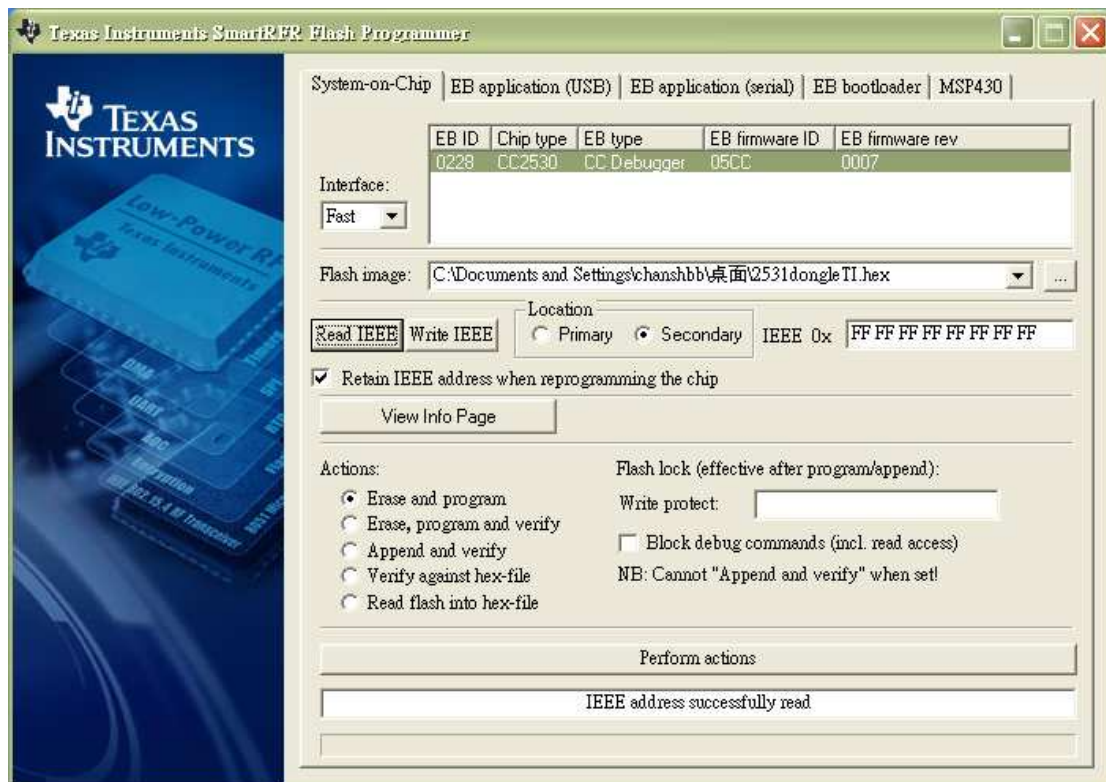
Texas Instruments SmartRFR Flash Programmer

TEXAS INSTRUMENTS

Low-Power RF
Texas Instruments
DMA
UART
ADC
Encryption
IEEE 802.15.4 RF Transceiver
Timers
SPI
OTP
Flash
8051 MCU

System-on-Chip | EB application (USB) | EB application (serial) | EB bootloader | MSP430

| EB ID | Chip type | EB type | EB firmware ID | EB firmware rev |
|---|---|---|---|---|
| 0228 | CC2530 | CC Debugger | 05CC | 0007 |

Interface:
Fast

Flash image: C:\Documents and Settings\chanshbb\桌面\2531dongleTI.hex ...

Read IEEE Write IEEE
Location
Primary Secondary
IEEE 0x FF FF FF FF FF FF FF FF

Retain IEEE address when reprogramming the chip

View Info Page

Actions:
Erase and program
Erase, program and verify
Append and verify
Verify against hex-file
Read flash into hex-file

Flash lock (effective after program/append):
Write protect:
Block debug commands (incl. read access)
NB: Cannot "Append and verify" when set!

Perform actions

IEEE address successfully read